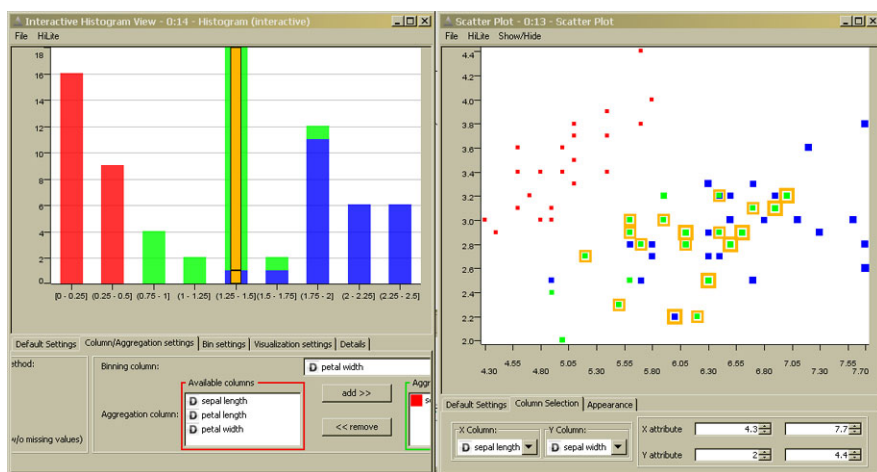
Interactive Histogram View - 0:14 - Histogram (interactive)
File HiLite

18
16
14
12
10
8
6
4
2
0

[0 - 0.25] (0.25 - 0.5] (0.75 - 1] (1 - 1.25] (1.25 - 1.5] (1.5 - 1.75] (1.75 - 2] (2 - 2.25] (2.25 - 2.5]

Default Settings | Column/Aggregation settings | Bin settings | Visualization settings | Details

ethod:
/o missing values)

Binning column: D petal width

Aggregation column:
Available columns
D sepal length
D petal length
D petal width

add >>
<< remove

Aggr
se

Scatter Plot - 0:13 - Scatter Plot
File HiLite Show/Hide

4.4
4.2
4.0
3.8
3.6
3.4
3.2
3.0
2.8
2.6
2.4
2.2
2.0

4.30 4.55 4.80 5.05 5.30 5.55 5.80 6.05 6.30 6.55 6.80 7.05 7.30 7.55 7.70

Default Settings | Column Selection | Appearance

X Column: D sepal length
Y Column: D sepal width

X attribute 4.3 7.7
Y attribute 2 4.4